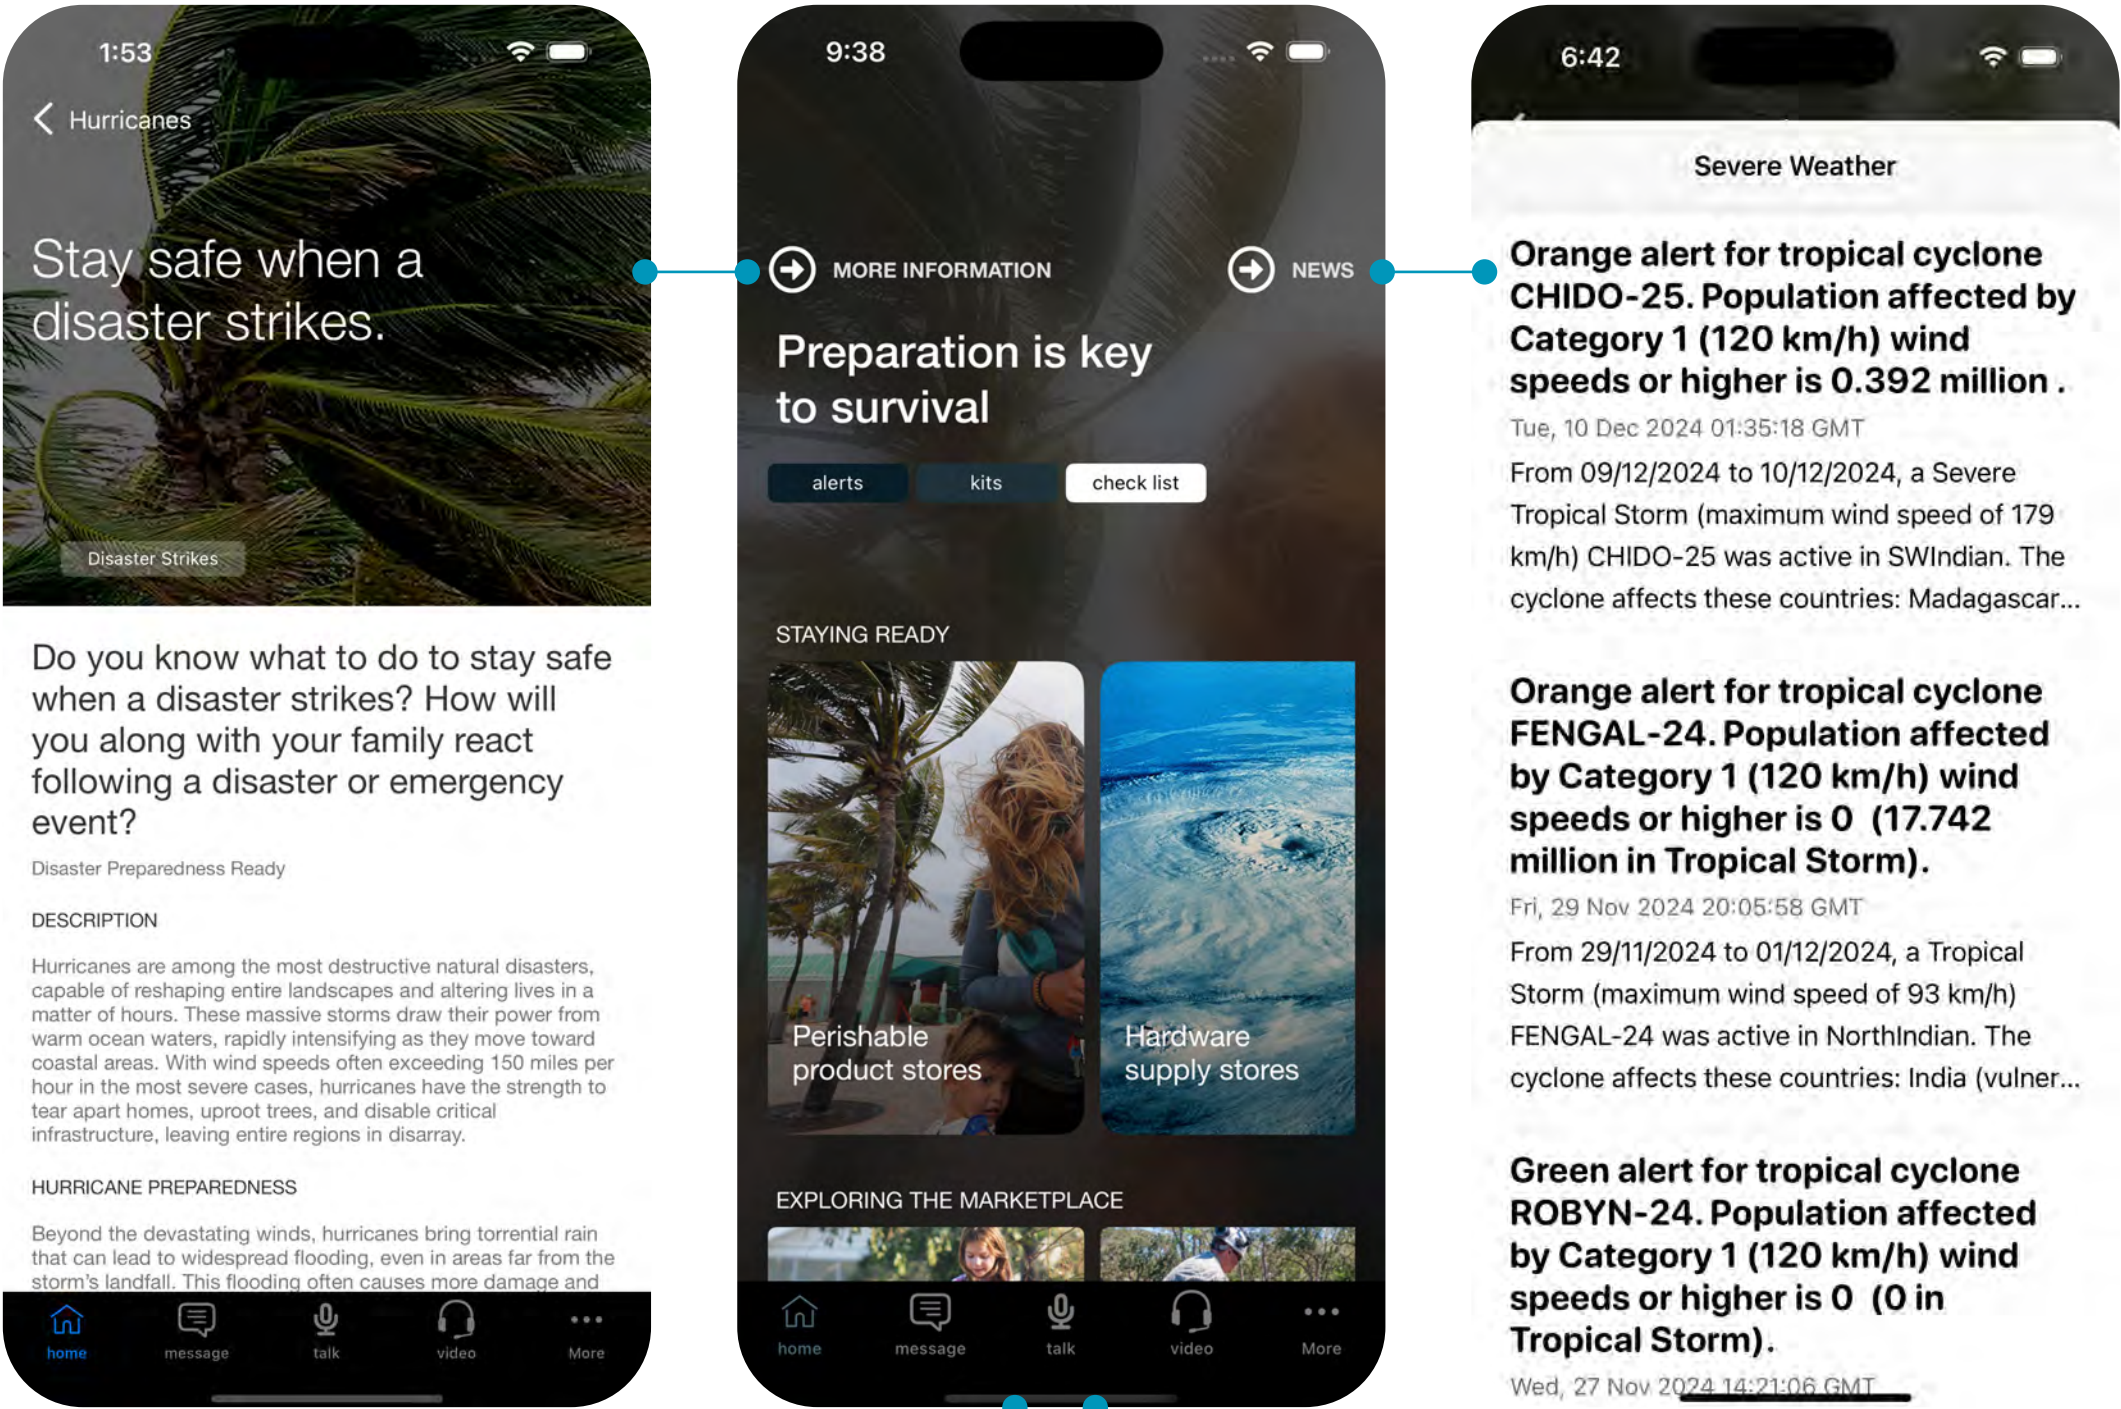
1:53

Hurricanes

Stay safe when a disaster strikes.

Disaster Strikes

Do you know what to do to stay safe when a disaster strikes? How will you along with your family react following a disaster or emergency event?

Disaster Preparedness Ready

DESCRIPTION

Hurricanes are among the most destructive natural disasters, capable of reshaping entire landscapes and altering lives in a matter of hours. These massive storms draw their power from warm ocean waters, rapidly intensifying as they move toward coastal areas. With wind speeds often exceeding 150 miles per hour in the most severe cases, hurricanes have the strength to tear apart homes, uproot trees, and disable critical infrastructure, leaving entire regions in disarray.

HURRICANE PREPAREDNESS

Beyond the devastating winds, hurricanes bring torrential rain that can lead to widespread flooding, even in areas far from the storm's landfall. This flooding often causes more damage and

home message talk video More

9:38

MORE INFORMATION

NEWS

Preparation is key to survival

alerts kits check list

STAYING READY

Perishable product stores

Hardware supply stores

EXPLORING THE MARKETPLACE

home message talk video More

6:42

Severe Weather

Orange alert for tropical cyclone CHIDO-25. Population affected by Category 1 (120 km/h) wind speeds or higher is 0.392 million .

Tue, 10 Dec 2024 01:35:18 GMT

From 09/12/2024 to 10/12/2024, a Severe Tropical Storm (maximum wind speed of 179 km/h) CHIDO-25 was active in SWIndian. The cyclone affects these countries: Madagascar...

Orange alert for tropical cyclone FENGAL-24. Population affected by Category 1 (120 km/h) wind speeds or higher is 0 (17.742 million in Tropical Storm).

Fri, 29 Nov 2024 20:05:58 GMT

From 29/11/2024 to 01/12/2024, a Tropical Storm (maximum wind speed of 93 km/h) FENGAL-24 was active in NorthIndian. The cyclone affects these countries: India (vulner...

Green alert for tropical cyclone ROBYN-24. Population affected by Category 1 (120 km/h) wind speeds or higher is 0 (0 in Tropical Storm).

Wed, 27 Nov 2024 14:21:06 GMT